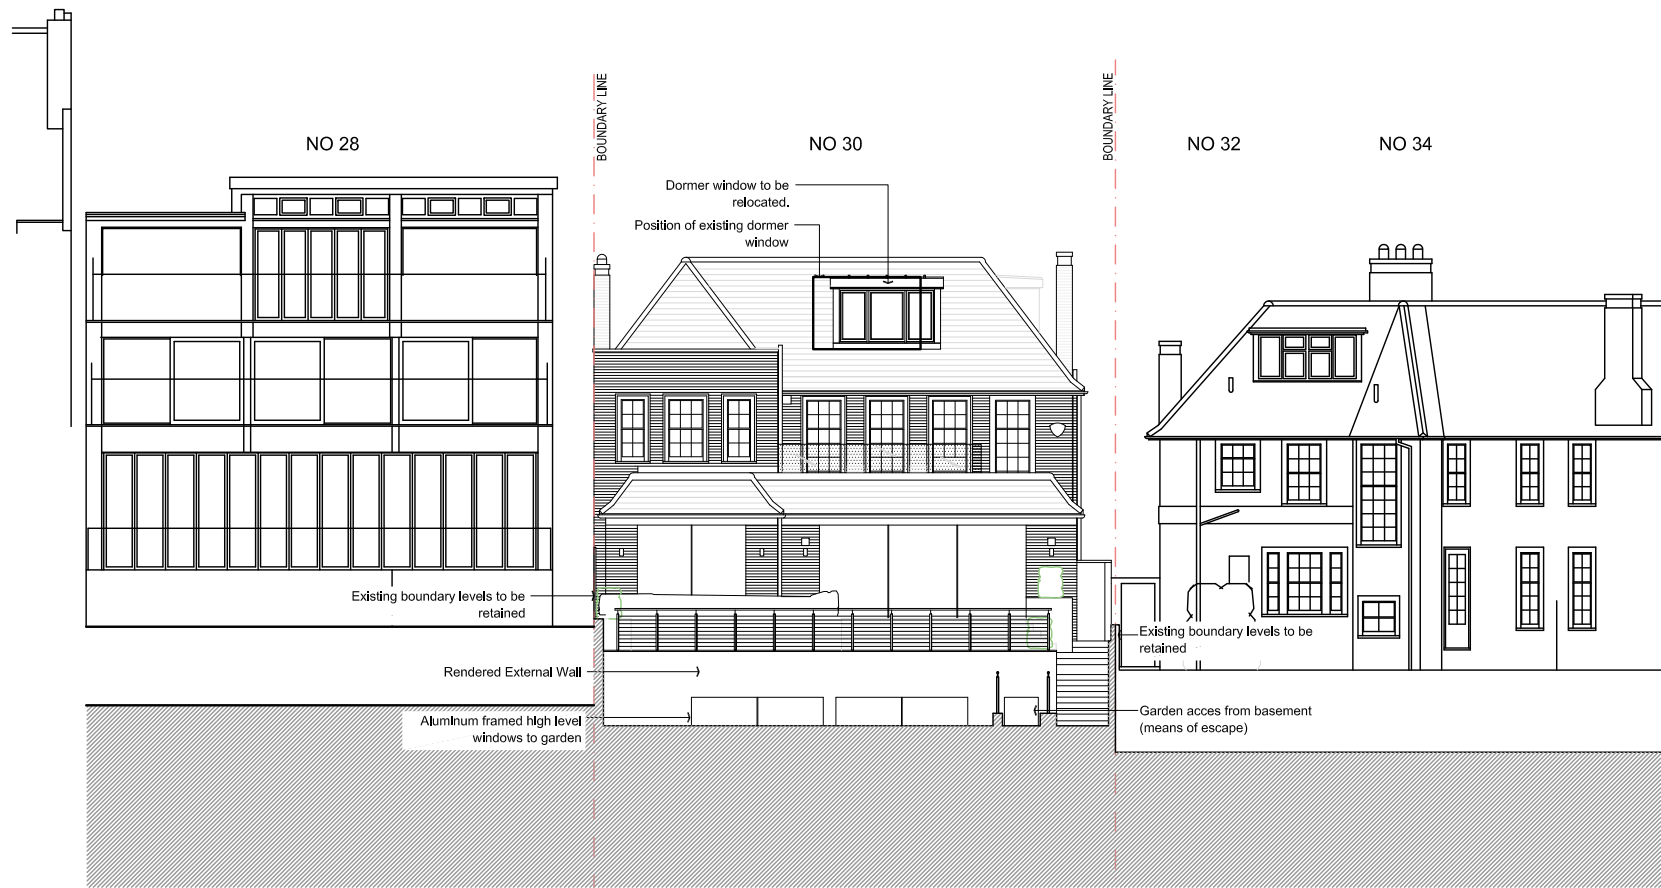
BOUNDARY LINE

BOUNDARY LINE

NO 28

NO 30

NO 32

NO 34

Dormer window to be relocated.

Position of existing dormer window

Existing boundary levels to be retained

Existing boundary levels to be retained

Rendered External Wall

Aluminum framed high level windows to garden

Garden acces from basement (means of escape)